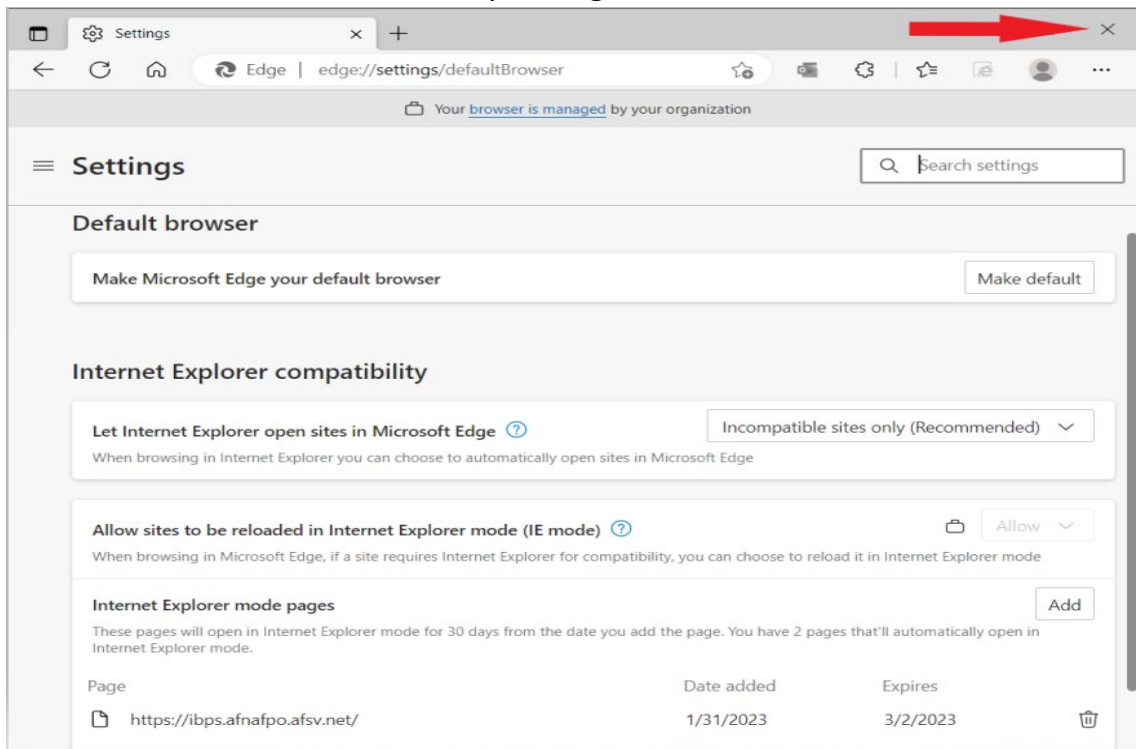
Settings

Edge | edge://settings/defaultBrowser

Your browser is managed by your organization

Settings

Search settings

Default browser

Make Microsoft Edge your default browser

Make default

Internet Explorer compatibility

Let Internet Explorer open sites in Microsoft Edge

When browsing in Internet Explorer you can choose to automatically open sites in Microsoft Edge

Incompatible sites only (Recommended)

Allow sites to be reloaded in Internet Explorer mode (IE mode)

When browsing in Microsoft Edge, if a site requires Internet Explorer for compatibility, you can choose to reload it in Internet Explorer mode

Allow

Internet Explorer mode pages

These pages will open in Internet Explorer mode for 30 days from the date you add the page. You have 2 pages that'll automatically open in Internet Explorer mode.

Add

| Page | Date added | Expires |
|---|---|---|
| https://ibps.afnafpo.afsv.net/ | 1/31/2023 | 3/2/2023 |